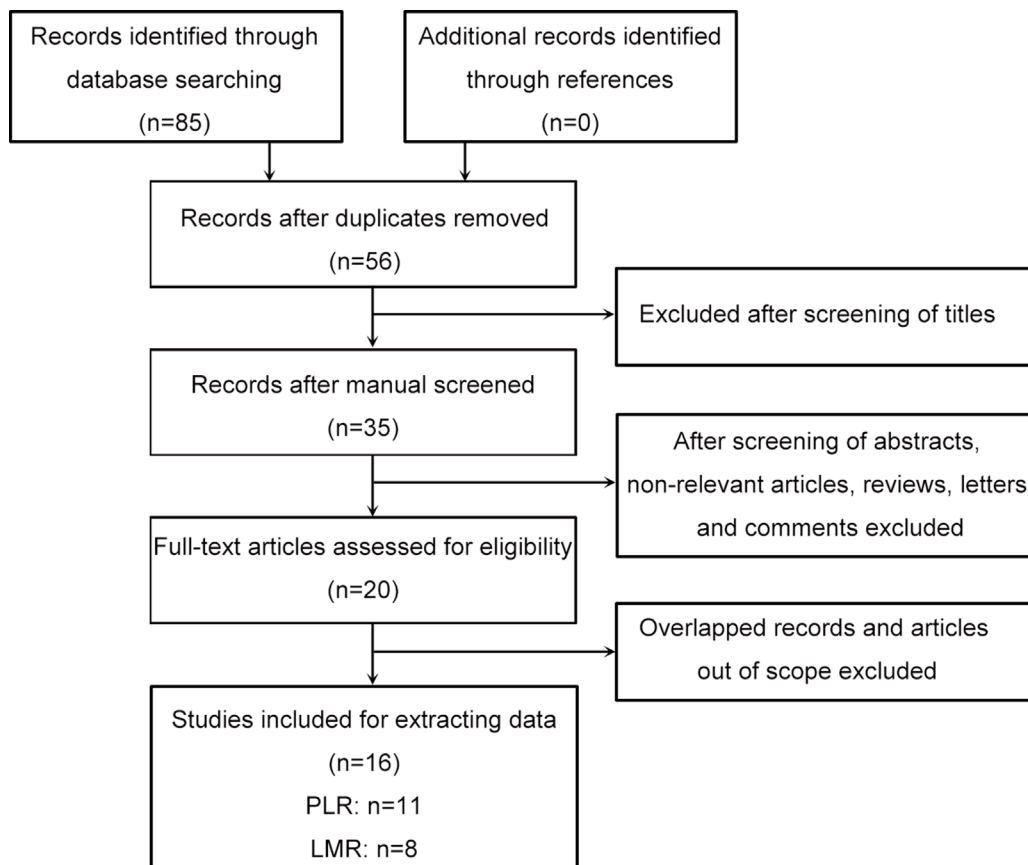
Records identified through database searching
(n=85)

Additional records identified through references
(n=0)

Records after duplicates removed
(n=56)

Excluded after screening of titles

Records after manual screened
(n=35)

After screening of abstracts, non-relevant articles, reviews, letters and comments excluded

Full-text articles assessed for eligibility
(n=20)

Overlapped records and articles out of scope excluded

Studies included for extracting data
(n=16)
PLR: n=11
LMR: n=8